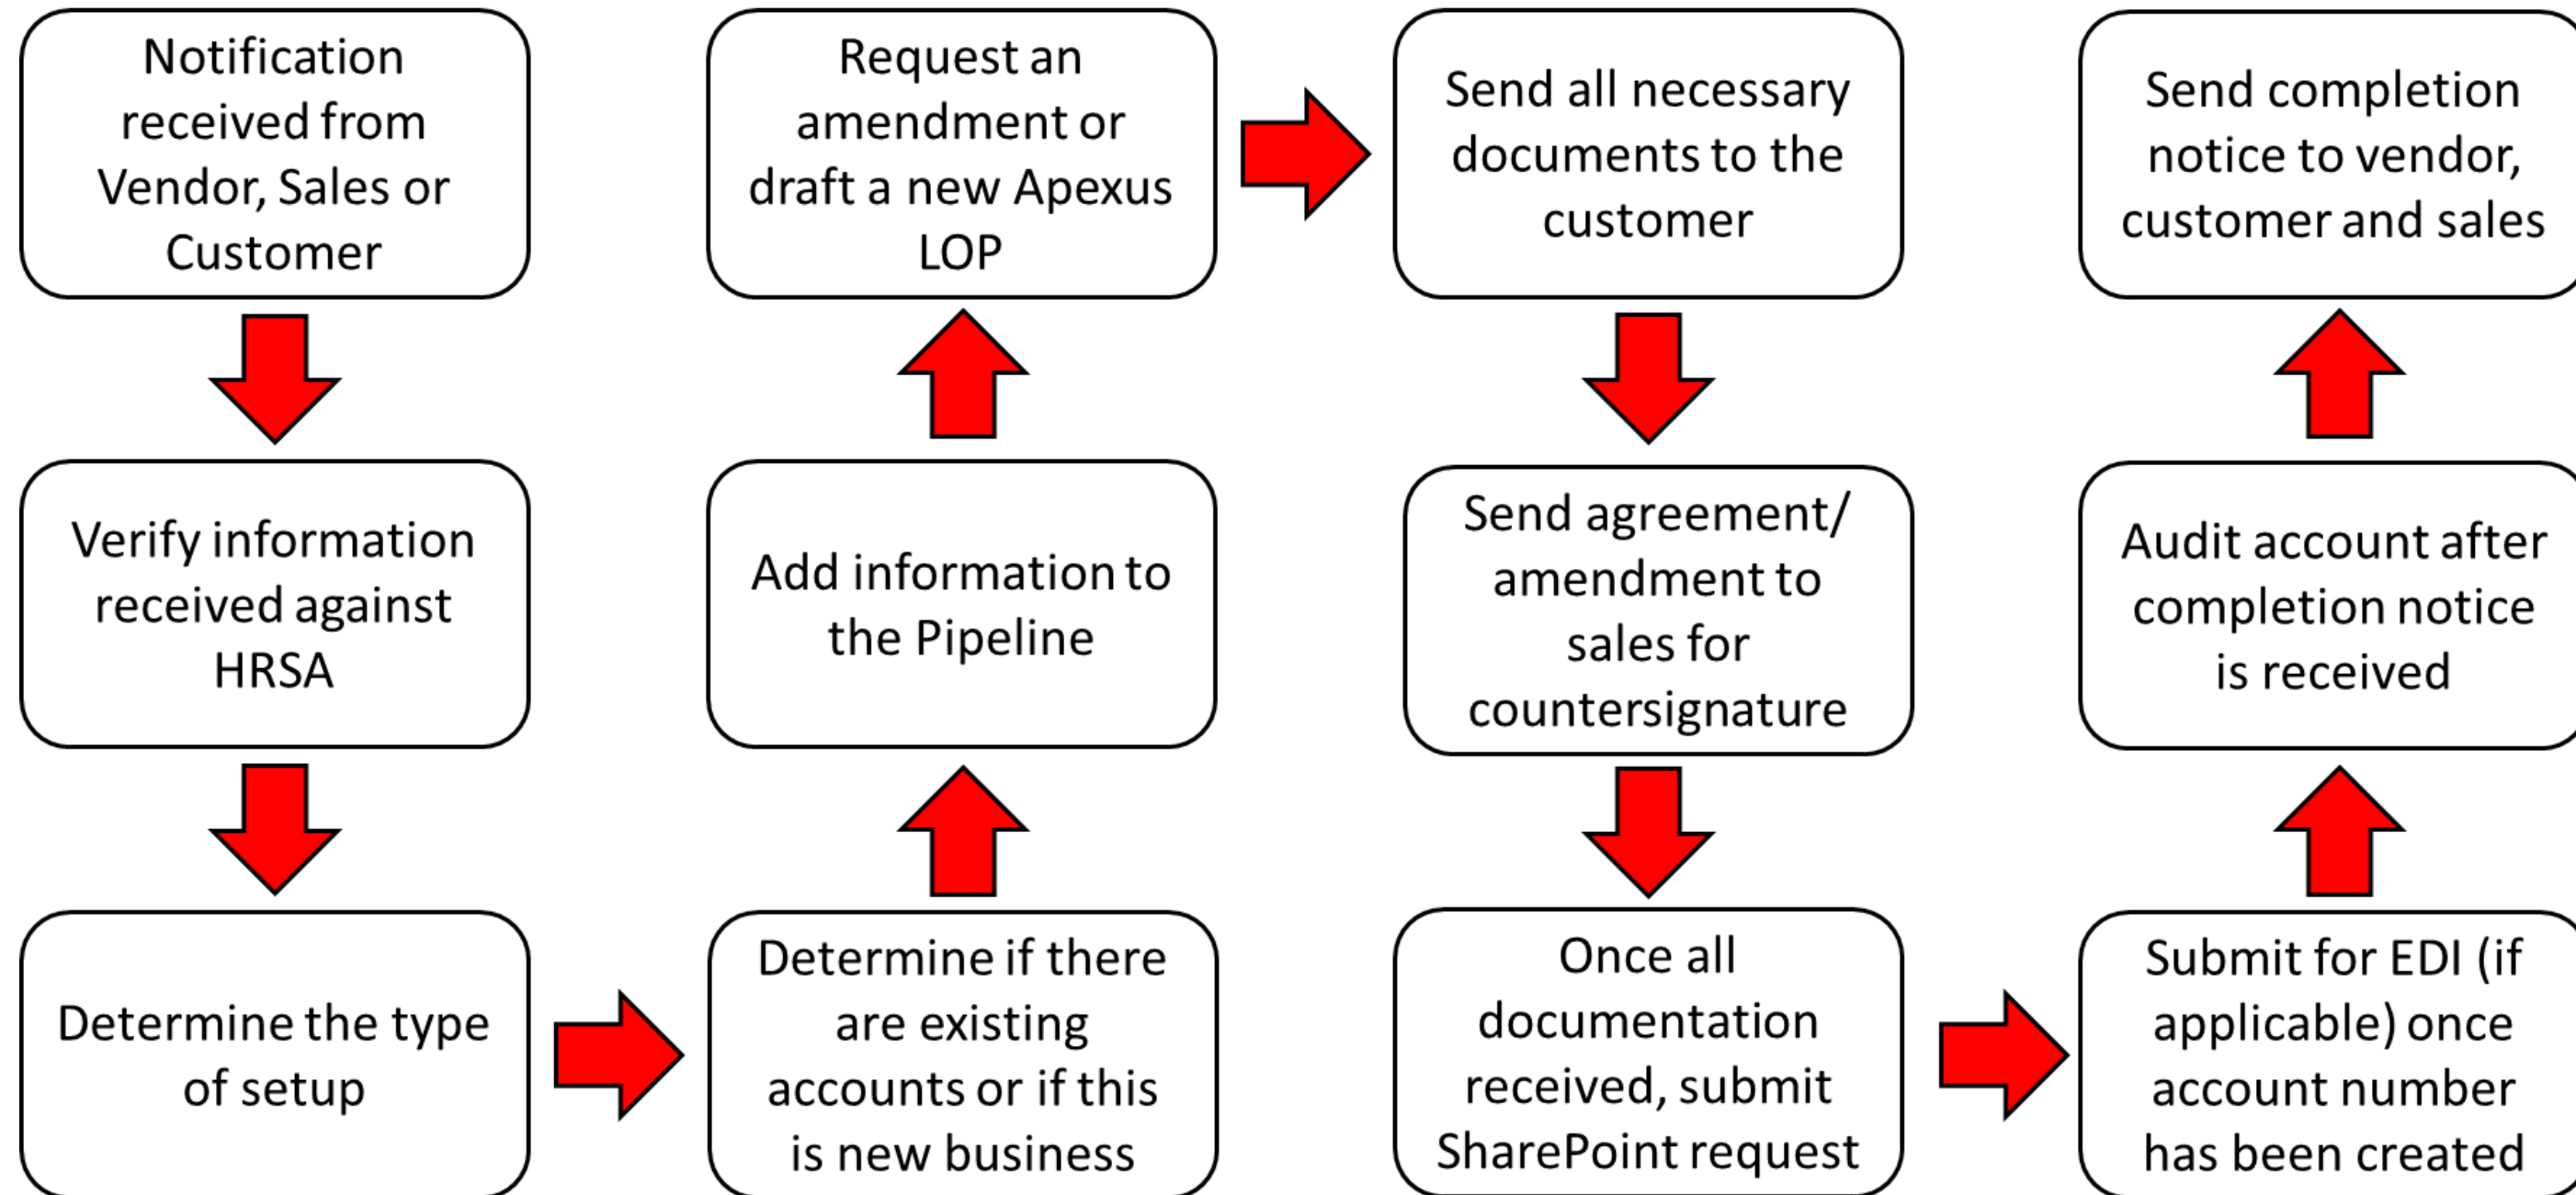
Notification received from Vendor, Sales or Customer

Verify information received against HRSA

Determine the type of setup

Determine if there are existing accounts or if this is new business

Add information to the Pipeline

Request an amendment or draft a new Apexus LOP

Send all necessary documents to the customer

Send agreement/ amendment to sales for countersignature

Once all documentation received, submit SharePoint request

Submit for EDI (if applicable) once account number has been created

Audit account after completion notice is received

Send completion notice to vendor, customer and sales